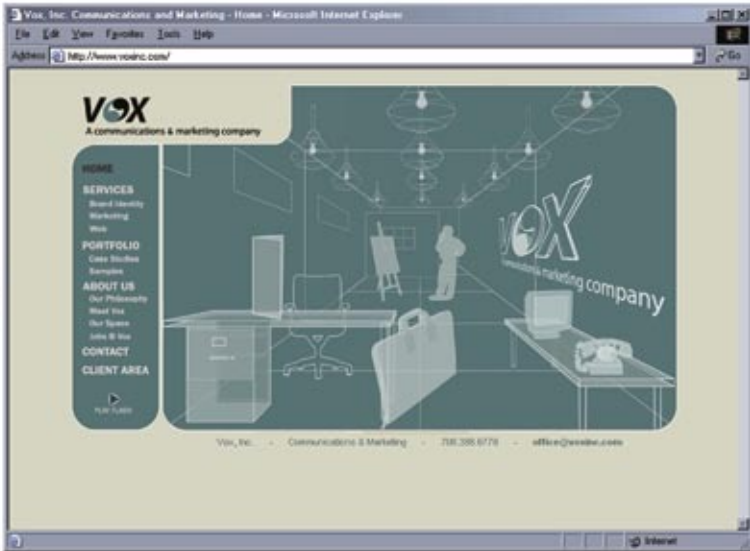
Vox, Inc. Communications and Marketing - Home - Microsoft Internet Explorer

File Edit View Favorites Tools Help

Address http://www.voxinc.com/

Go

VOX
A communications & marketing company

HOME
SERVICES
Brand Identity
Marketing
Web
PORTFOLIO
Case Studies
Samples
ABOUT US
Our Philosophy
Meet Vox
Our Space
Jobs @ Vox
CONTACT
CLIENT AREA

PLAY FLASH

VOX
communications & marketing company

Vox, Inc. - Communications & Marketing - 708.388.6779 - office@voxinc.com

Internet